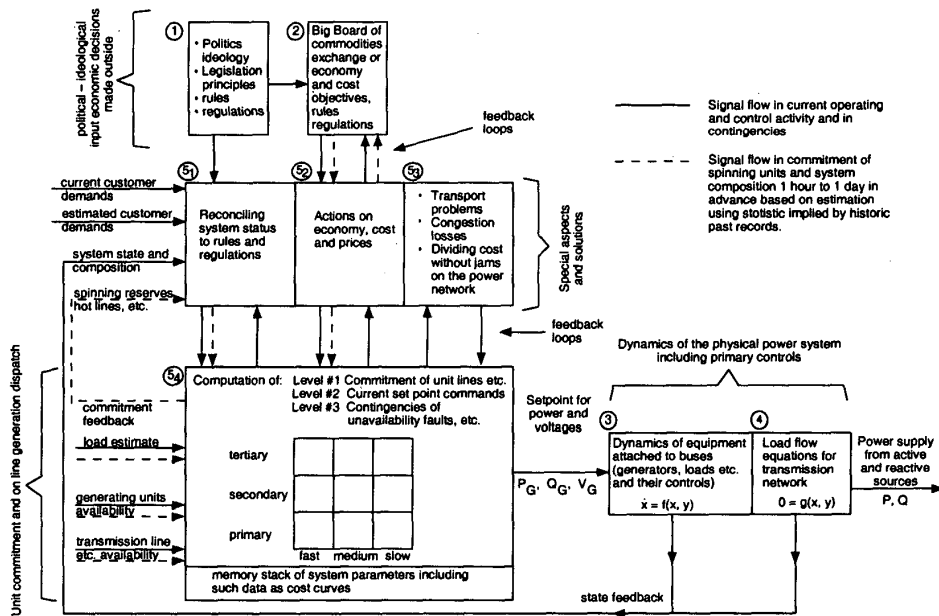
political - ideological input economic decisions made outside

①
• Politics ideology
• Legislation principles
• rules
• regulations

②
Big Board of commodities exchange or economy and cost objectives, rules regulations

feedback loops

Signal flow in current operating and control activity and in contingencies

Signal flow in commitment of spinning units and system composition 1 hour to 1 day in advance based on estimation using statistic implied by historic past records.

$5_1$
current customer demands
estimated customer demands
Reconciling system status to rules and regulations

$5_2$
Actions on economy, cost and prices

$5_3$
• Transport problems
• Congestion losses
• Dividing cost without jams on the power network

Special aspects and solutions

system state and composition
spinning reserves hot lines, etc.

feedback loops

Dynamics of the physical power system including primary controls

Unit commitment and on line generation dispatch

$5_4$
Computation of: Level #1 Commitment of unit lines etc.
Level #2 Current set point commands
Level #3 Contingencies of unavailability faults, etc.

commitment feedback

load estimate

tertiary
secondary
primary
fast medium slow

generating units availability

transmission line etc. availability

memory stack of system parameters including such data as cost curves

Setpoint for power and voltages

$P_G$, $Q_G$, $V_G$

③
Dynamics of equipment attached to buses (generators, loads etc. and their controls)
$\dot{x} = f(x, y)$

④
Load flow equations for transmission network
$0 = g(x, y)$

Power supply from active and reactive sources
P, Q

state feedback